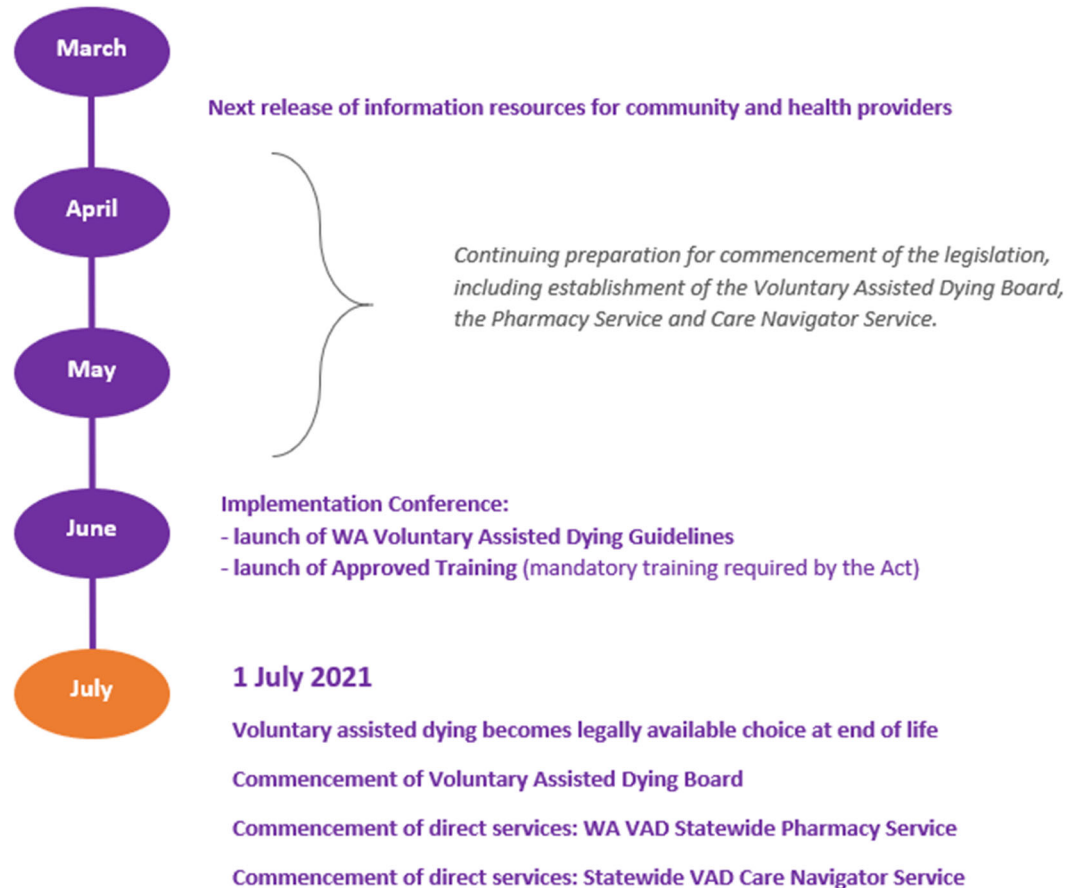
March

Next release of information resources for community and health providers

April

Continuing preparation for commencement of the legislation, including establishment of the Voluntary Assisted Dying Board, the Pharmacy Service and Care Navigator Service.

May

June

Implementation Conference:
- launch of WA Voluntary Assisted Dying Guidelines
- launch of Approved Training (mandatory training required by the Act)

July

1 July 2021

Voluntary assisted dying becomes legally available choice at end of life

Commencement of Voluntary Assisted Dying Board

Commencement of direct services: WA VAD Statewide Pharmacy Service

Commencement of direct services: Statewide VAD Care Navigator Service